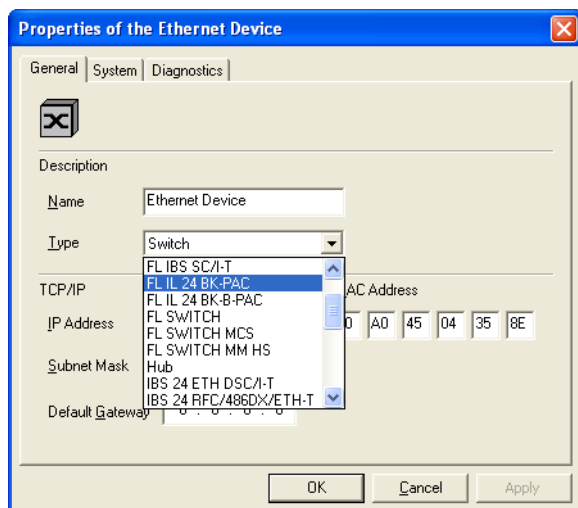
Properties of the Ethernet Device

General | System | Diagnostics

Description

Name: Ethernet Device

Type: Switch

FL IBS SC/I-T
FL IL 24 BK-PAC
FL IL 24 BK-B-PAC
FL SWITCH
FL SWITCH MCS
FL SWITCH MM HS
Hub
IBS 24 ETH DSC/I-T
IBS 24 RFC/486DX/ETH-T

TCP/IP

IP Address

Subnet Mask

Default Gateway

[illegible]AC Address
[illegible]0 A0 45 04 35 8E

OK | Cancel | Apply